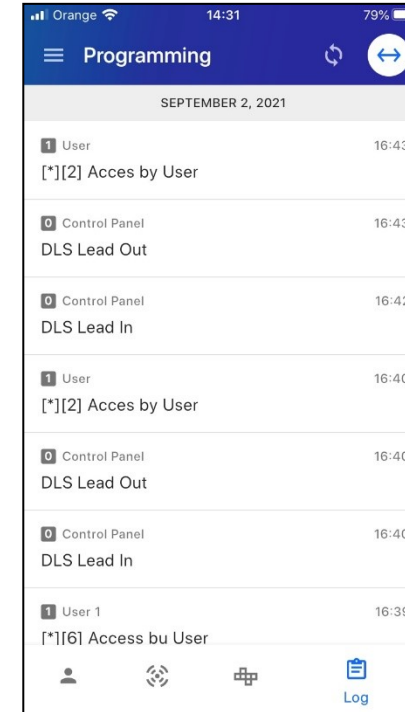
Orange 14:31 79%

Programming

SEPTEMBER 2, 2021

1 User 16:43
[*][2] Acces by User

0 Control Panel 16:43
DLS Lead Out

0 Control Panel 16:42
DLS Lead In

1 User 16:40
[*][2] Acces by User

0 Control Panel 16:40
DLS Lead Out

0 Control Panel 16:40
DLS Lead In

1 User 1 16:39
[*][6] Access bu User

Log